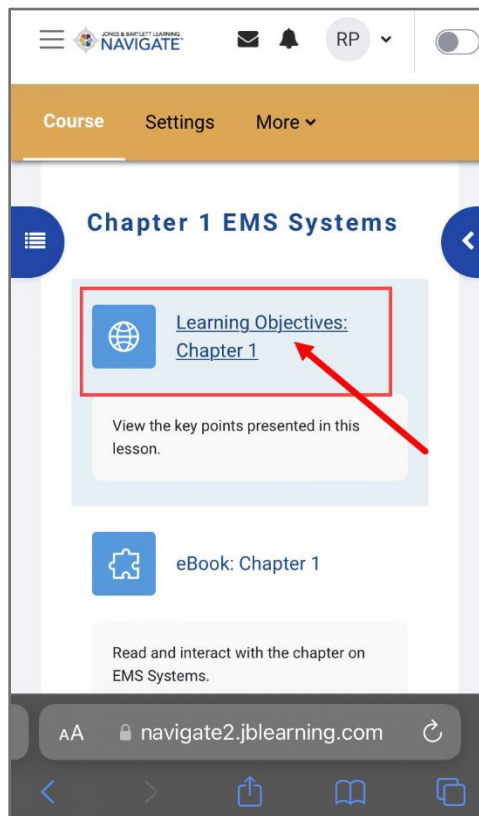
JONES & BARTLETT LEARNING NAVIGATE

RP

Course Settings More

Chapter 1 EMS Systems

Learning Objectives: Chapter 1

View the key points presented in this lesson.

eBook: Chapter 1

Read and interact with the chapter on EMS Systems.

AA navigate2.jblearning.com